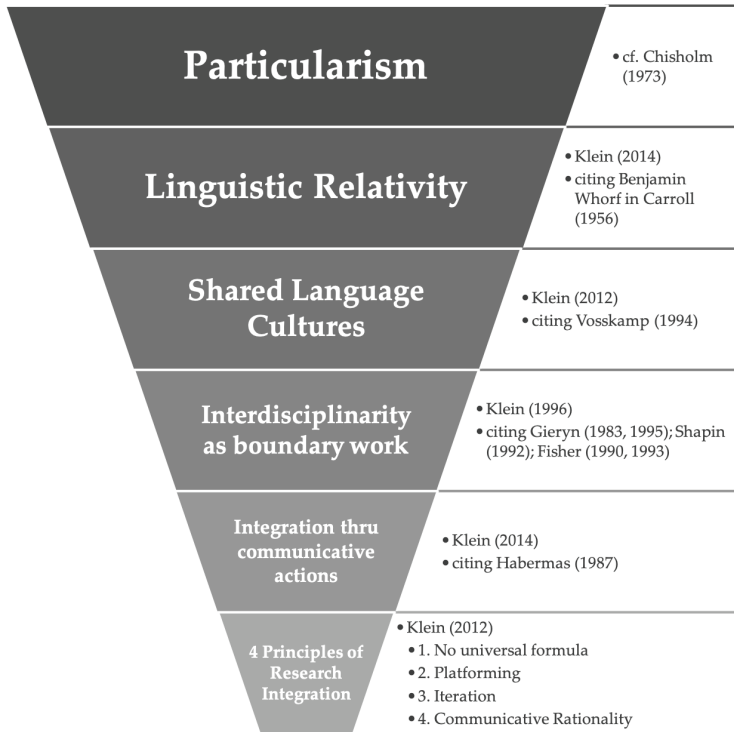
Particularism

• cf. Chisholm (1973)

Linguistic Relativity

• Klein (2014)
• citing Benjamin Whorf in Carroll (1956)

Shared Language Cultures

• Klein (2012)
• citing Vosskamp (1994)

Interdisciplinarity as boundary work

• Klein (1996)
• citing Gieryn (1983, 1995); Shapin (1992); Fisher (1990, 1993)

Integration thru communicative actions

• Klein (2014)
• citing Habermas (1987)

4 Principles of Research Integration

• Klein (2012)
• 1. No universal formula
• 2. Platforming
• 3. Iteration
• 4. Communicative Rationality